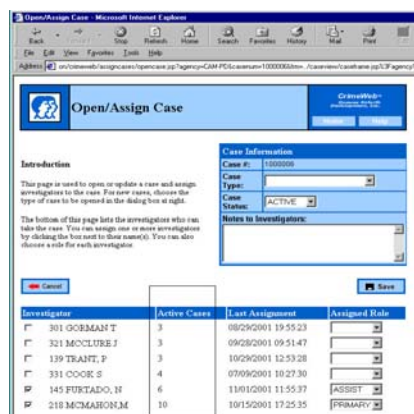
Open/Assign Case - Microsoft Internet Explorer

Back Stop Refresh Home Search Favorites History Mail Print

File Edit View Favorites Tools Help

Address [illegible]/crimeweb/assigncases/opencase.jsp?agency=CAM-PD&casenum=1000006&tm=../caseview/caseframe.jsp%3Fagency

Open/Assign Case

CrimeWeb
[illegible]

Home Help

Introduction

This page is used to open or update a case and assign investigators to the case. For new cases, choose the type of case to be opened in the dialog box at right.

The bottom of this page lists the investigators who can take the case. You can assign one or more investigators by clicking the box next to their name(s). You can also choose a role for each investigator.

Case Information
Case #: 1000006
Case Type:
Case Status: ACTIVE
Notes to Investigators:

Cancel

Save

| Investigator | Active Cases | Last Assignment | Assigned Role |
|---|---|---|---|
| 301 GORMAN T | 3 | 08/29/2001 19:55:23 | |
| 321 MCCLURE J | 3 | 09/28/2001 09:51:47 | |
| 139 TRANT, P | 3 | 10/29/2001 12:53:28 | |
| 331 COOK S | 4 | 07/09/2001 10:27:30 | |
| 145 FURTADO, N | 6 | 11/01/2001 11:55:37 | ASSIST |
| 218 MCMAHON,M | 10 | 10/15/2001 17:25:35 | PRIMARY |